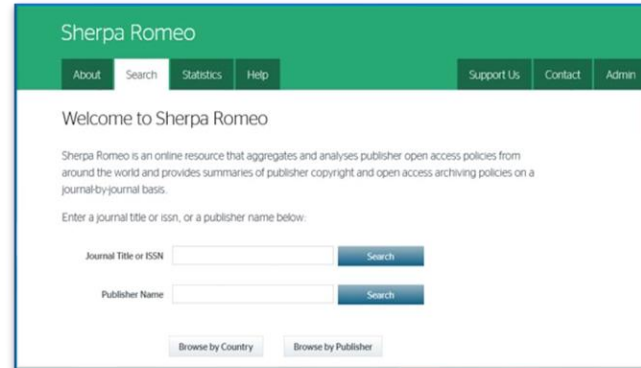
Sherpa Romeo

About Search Statistics Help Support Us Contact Admin

Welcome to Sherpa Romeo

Sherpa Romeo is an online resource that aggregates and analyses publisher open access policies from around the world and provides summaries of publisher copyright and open access archiving policies on a journal-by-journal basis.

Enter a journal title or issn, or a publisher name below:

Journal Title or ISSN Search

Publisher Name Search

Browse by Country Browse by Publisher